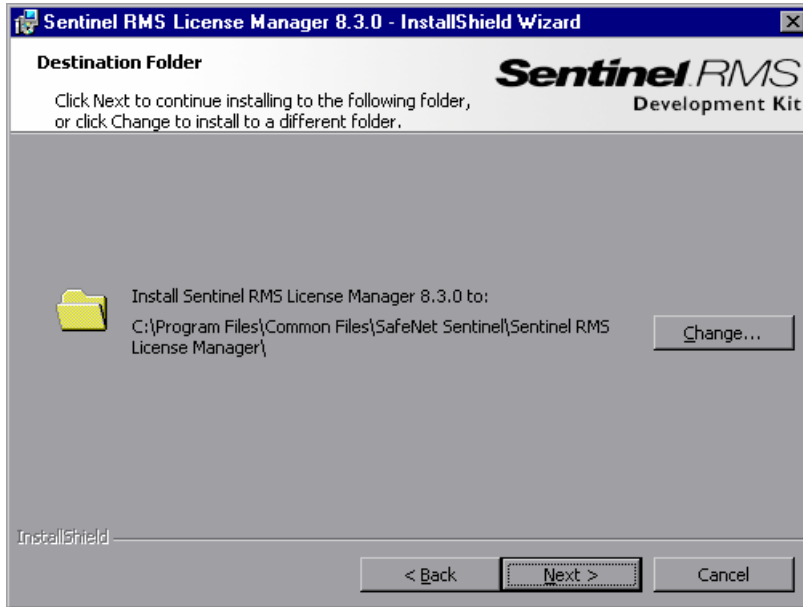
Sentinel RMS License Manager 8.3.0 - InstallShield Wizard

Destination Folder

Click Next to continue installing to the following folder, or click Change to install to a different folder.

Sentinel RMS
Development Kit

Install Sentinel RMS License Manager 8.3.0 to:

C:\Program Files\Common Files\SafeNet Sentinel\Sentinel RMS License Manager\

Change...

InstallShield

< Back

Next >

Cancel